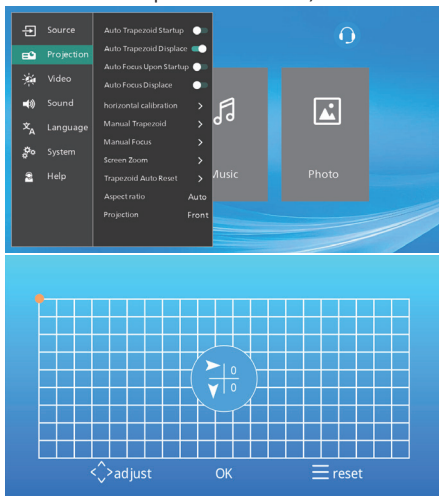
Source
Projection
Video
Sound
Language
System
Help

Auto Trapezoid Startup
Auto Trapezoid Displace
Auto Focus Upon Startup
Auto Focus Displace
horizontal calibration >
Manual Trapezoid >
Manual Focus >
Screen Zoom >
Trapezoid Auto Reset >
Aspect ratio Auto
Projection Front

Music
Photo

0
0

adjust
OK
reset